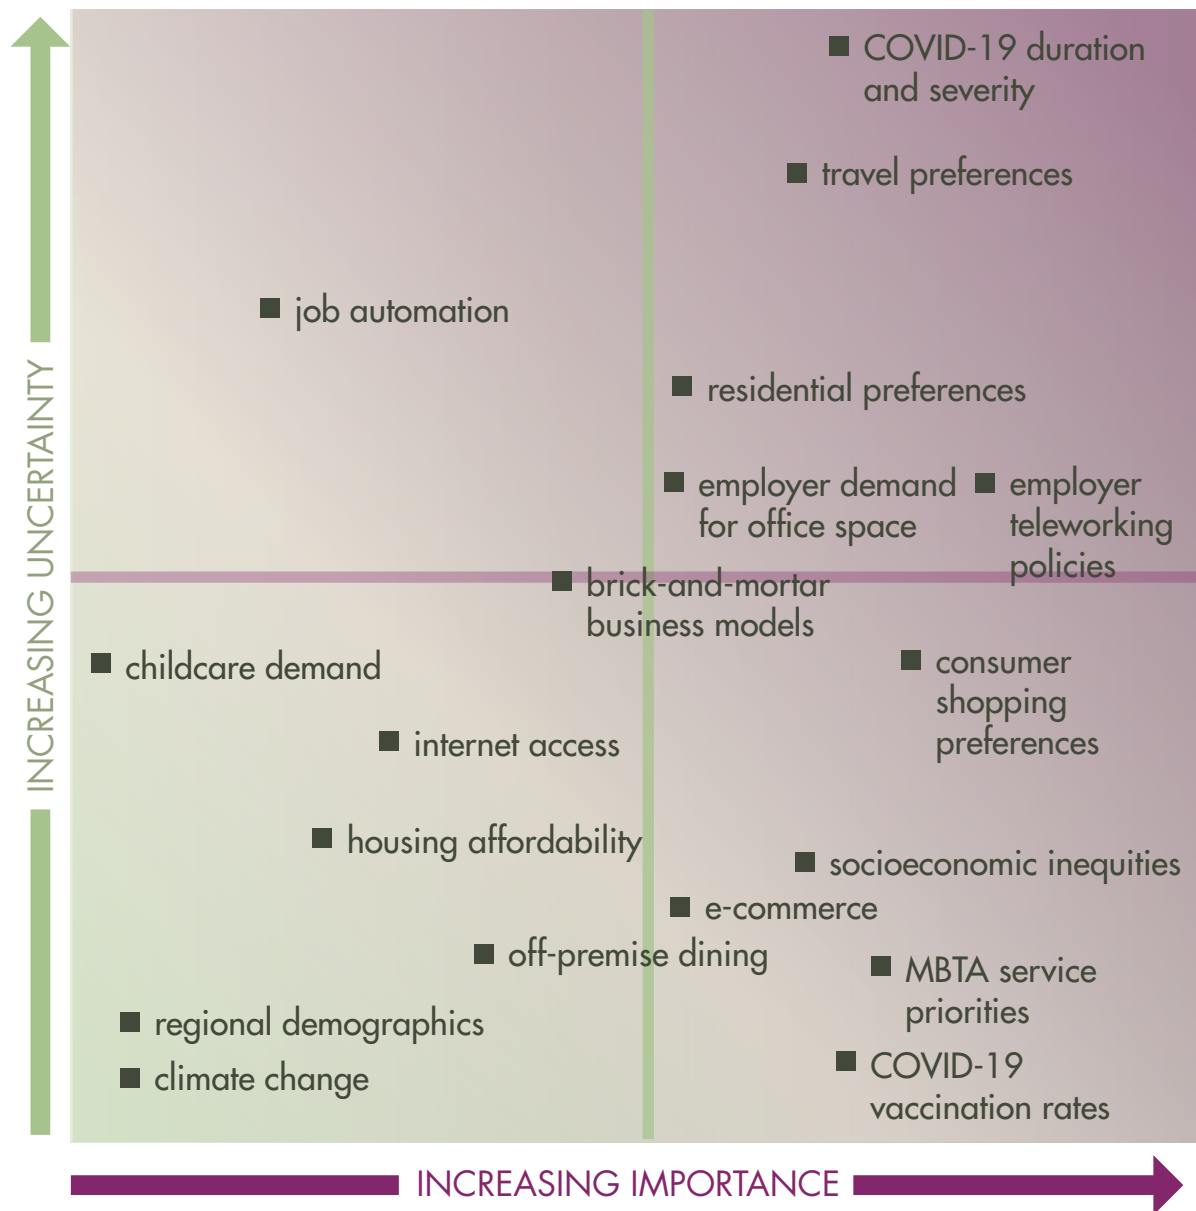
INCREASING UNCERTAINTY

COVID-19 duration and severity

travel preferences

job automation

residential preferences

employer demand for office space

employer teleworking policies

brick-and-mortar business models

childcare demand

consumer shopping preferences

internet access

housing affordability

socioeconomic inequities

e-commerce

off-premise dining

MBTA service priorities

regional demographics

climate change

COVID-19 vaccination rates

INCREASING IMPORTANCE